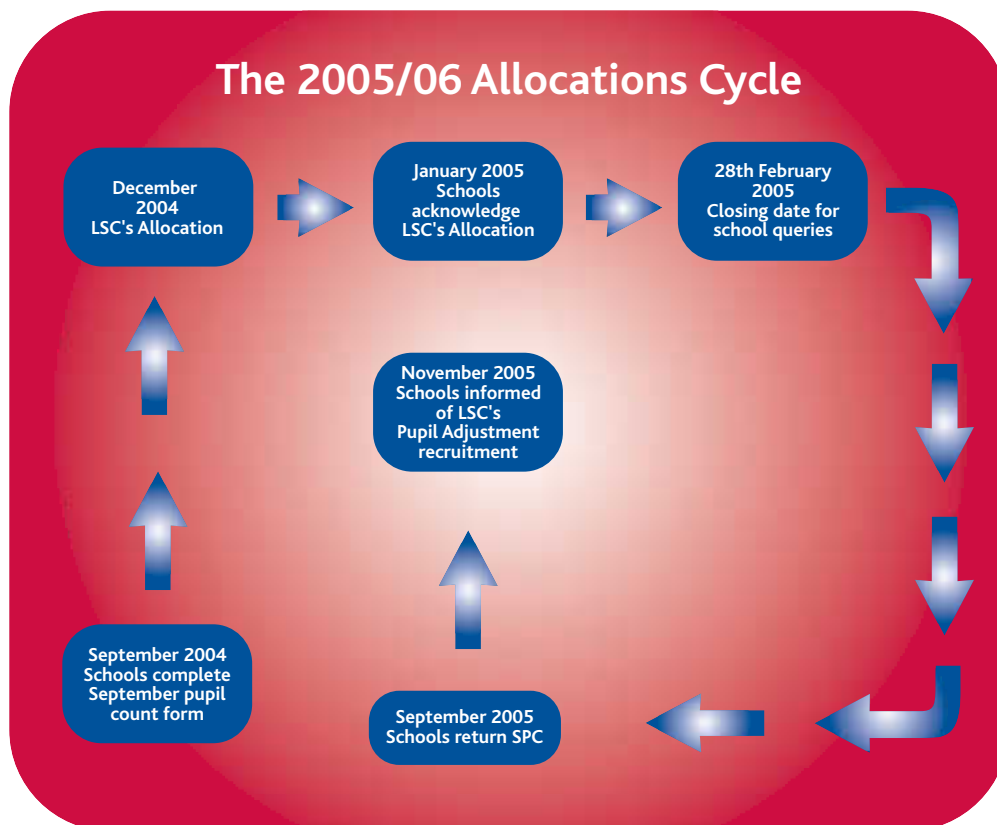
The 2005/06 Allocations Cycle

December 2004 LSC's Allocation

January 2005 Schools acknowledge LSC's Allocation

28th February 2005 Closing date for school queries

November 2005 Schools informed of LSC's Pupil Adjustment recruitment

September 2004 Schools complete September pupil count form

September 2005 Schools return SPC